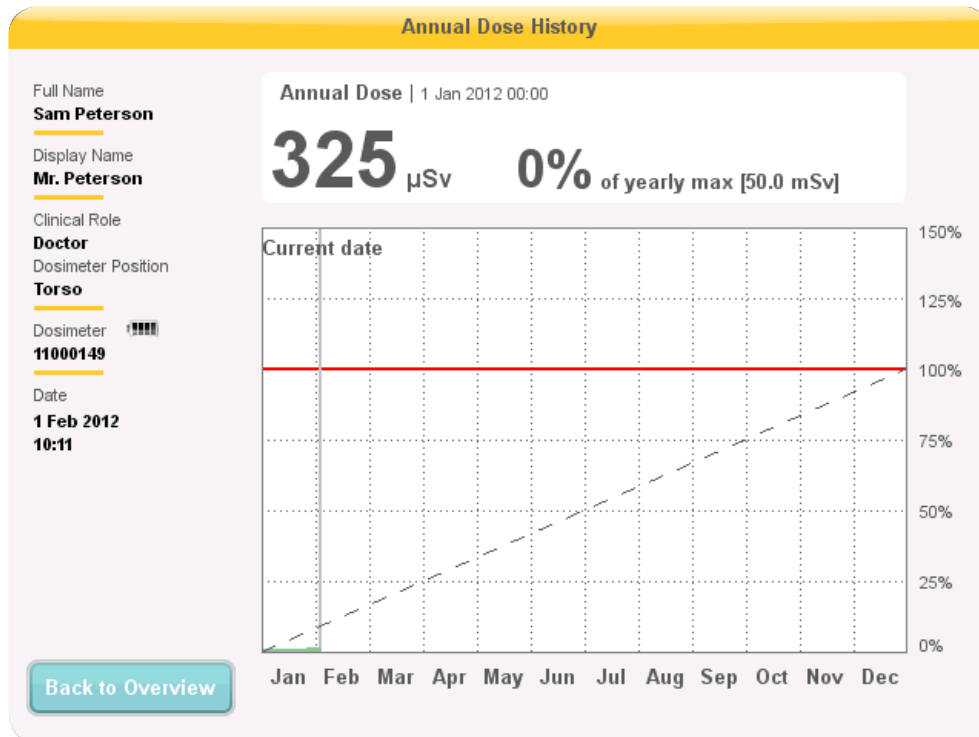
Annual Dose History

Full Name
Sam Peterson

Display Name
Mr. Peterson

Clinical Role
Doctor
Dosimeter Position
Torso

Dosimeter
11000149

Date
1 Feb 2012
10:11

Annual Dose | 1 Jan 2012 00:00

325 µSv 0% of yearly max [50.0 mSv]

Current date

150%
125%
100%
75%
50%
25%
0%

Jan Feb Mar Apr May Jun Jul Aug Sep Oct Nov Dec

Back to Overview